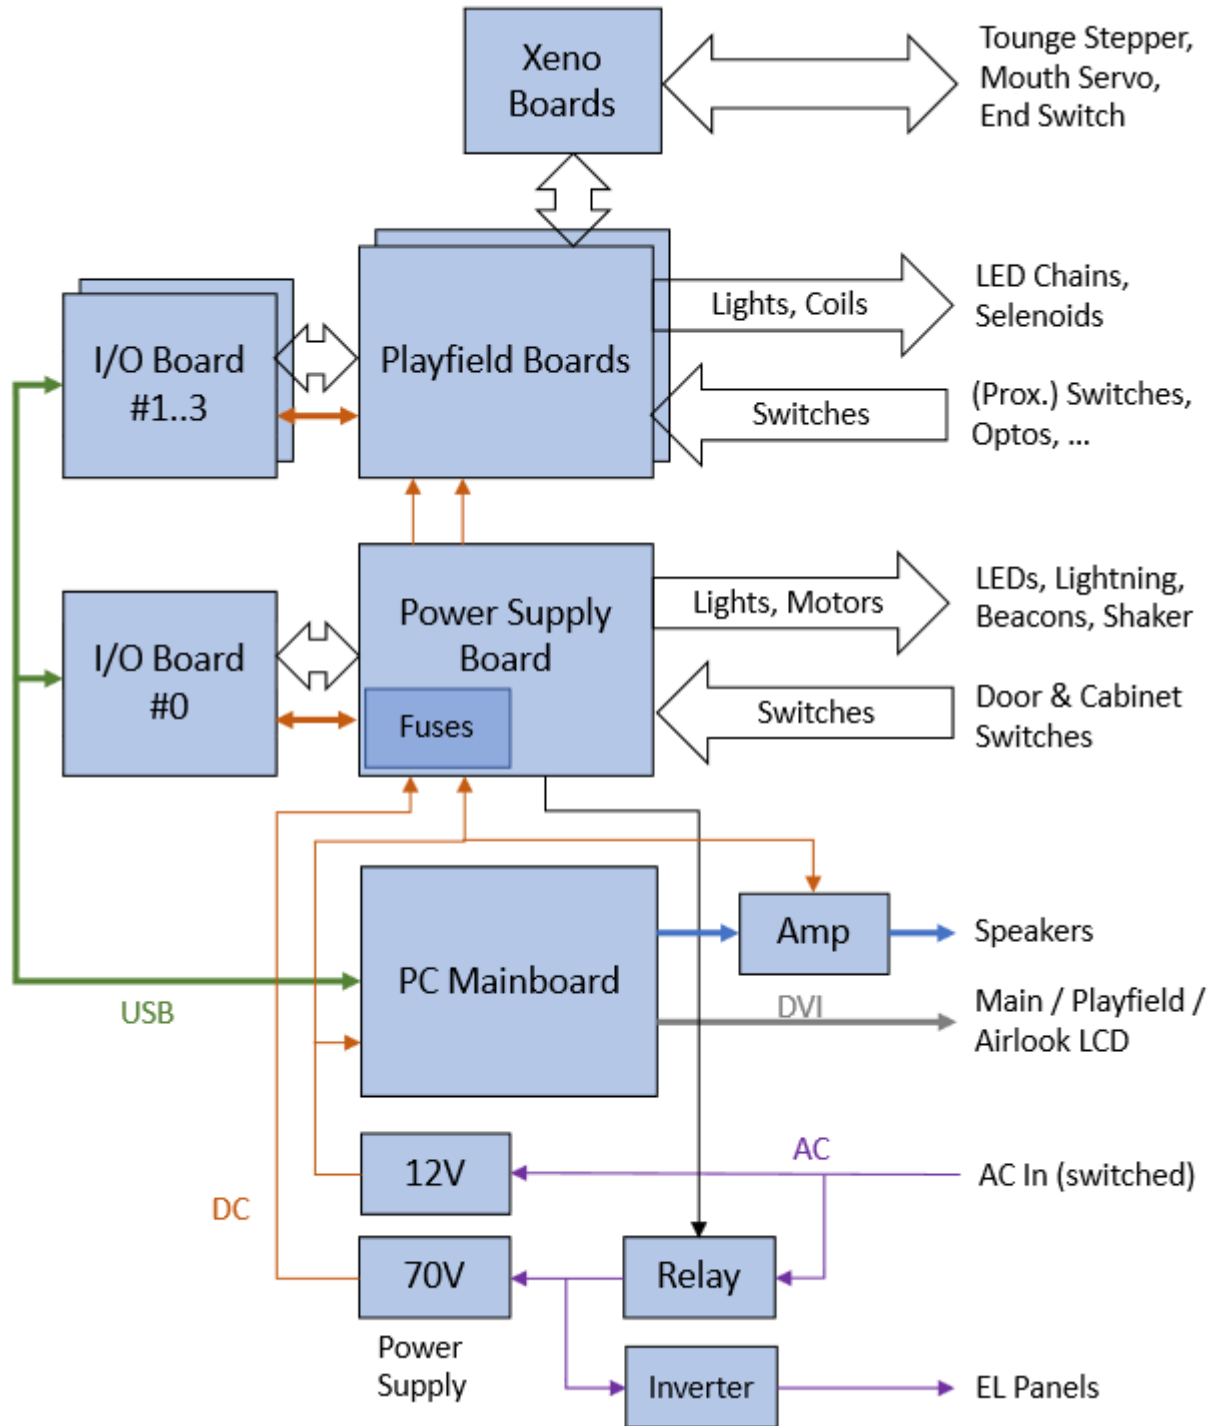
Xeno Boards

Tounge Stepper, Mouth Servo, End Switch

I/O Board #1..3

Playfield Boards

Lights, Coils

LED Chains, Selenoids

Switches

(Prox.) Switches, Optos, ...

I/O Board #0

Power Supply Board

Fuses

Lights, Motors

LEDs, Lightning, Beacons, Shaker

Switches

Door & Cabinet Switches

PC Mainboard

Amp

Speakers

USB

DVI

Main / Playfield / Airlook LCD

AC

12V

AC In (switched)

DC

70V

Relay

Power Supply

Inverter

EL Panels